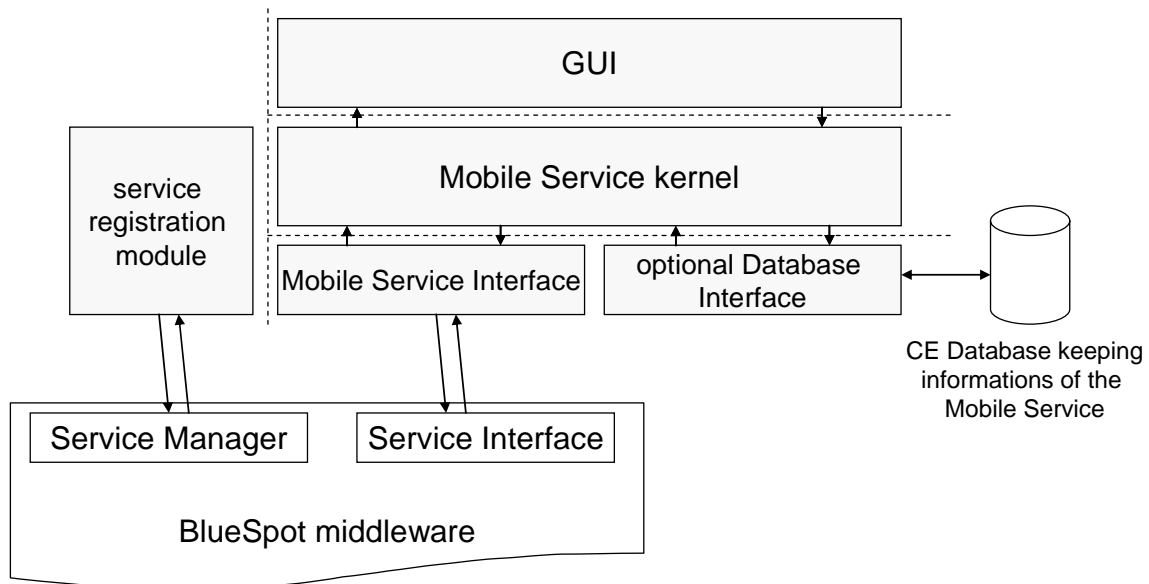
GUI

service registration module

Mobile Service kernel

Mobile Service Interface

optional Database Interface

CE Database keeping informations of the Mobile Service

Service Manager

Service Interface

BlueSpot middleware